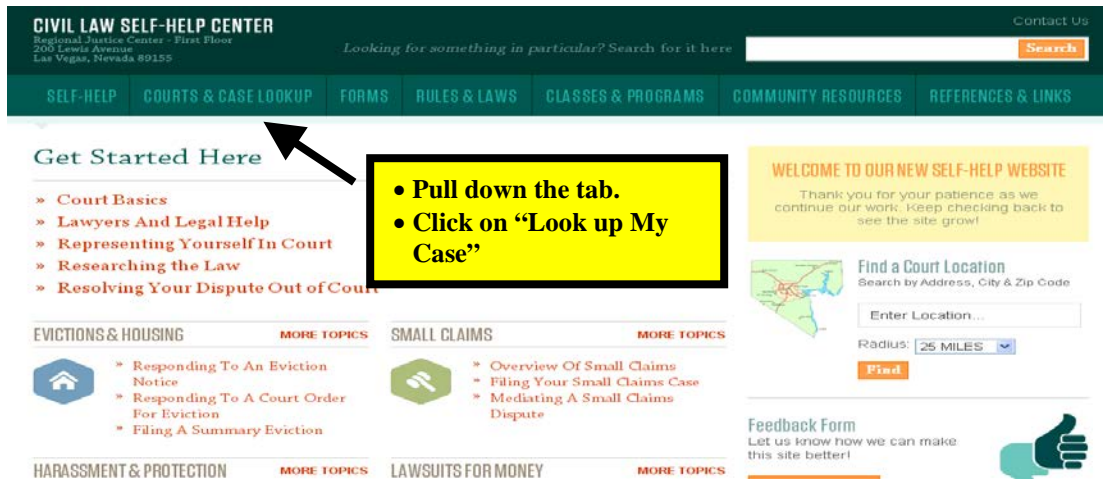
CIVIL LAW SELF-HELP CENTER
Regional Justice Center - First Floor
200 Lewis Avenue
Las Vegas, Nevada 89155

Contact Us

Looking for something in particular? Search for it here

Search

SELF-HELP | COURTS & CASE LOOKUP | FORMS | RULES & LAWS | CLASSES & PROGRAMS | COMMUNITY RESOURCES | REFERENCES & LINKS

Get Started Here

» Court Basics
» Lawyers And Legal Help
» Representing Yourself In Court
» Researching the Law
» Resolving Your Dispute Out of Court

• Pull down the tab.
• Click on "Look up My Case"

WELCOME TO OUR NEW SELF-HELP WEBSITE
Thank you for your patience as we continue our work. Keep checking back to see the site grow!

Find a Court Location
Search by Address, City & Zip Code

Enter Location...

Radius: 25 MILES

Find

EVICTIONS & HOUSING MORE TOPICS
» Responding To An Eviction Notice
» Responding To A Court Order For Eviction
» Filing A Summary Eviction

SMALL CLAIMS MORE TOPICS
» Overview Of Small Claims
» Filing Your Small Claims Case
» Mediating A Small Claims Dispute

Feedback Form
Let us know how we can make this site better!

HARASSMENT & PROTECTION MORE TOPICS

LAWSUITS FOR MONEY MORE TOPICS